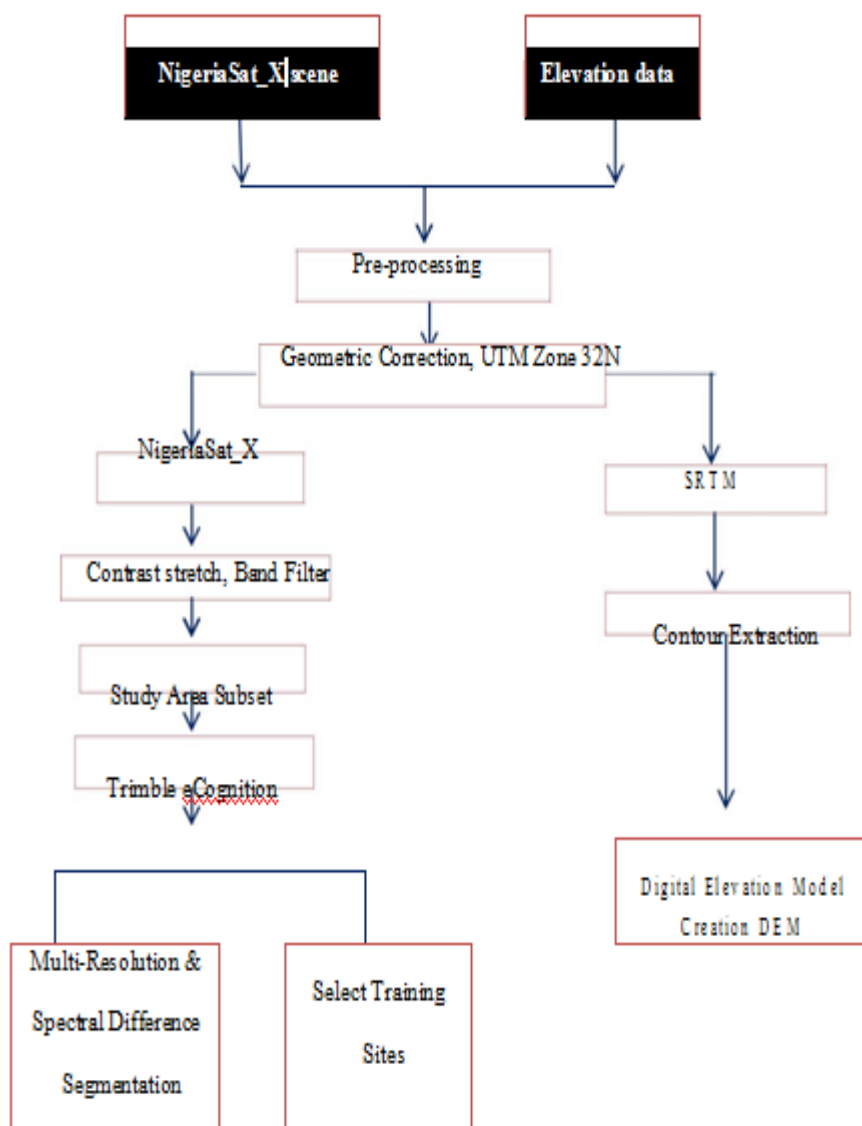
NigeriaSat_X scene

Elevation data

Pre-processing

Geometric Correction, UTM Zone 32N

NigeriaSat_X

SRTM

Contrast stretch, Band Filter

Contour Extraction

Study Area Subset

Trimble eCognition

Digital Elevation Model Creation DEM

Multi-Resolution & Spectral Difference Segmentation

Select Training Sites